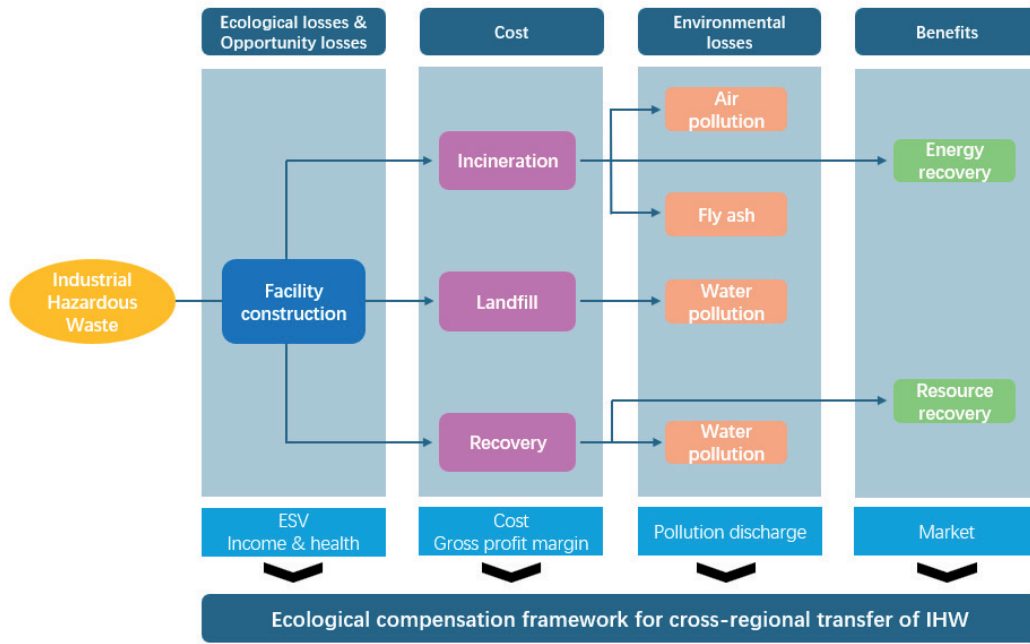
Ecological losses & Opportunity losses

Cost

Environmental losses

Benefits

Industrial Hazardous Waste

Facility construction

Incineration

Landfill

Recovery

Air pollution

Fly ash

Water pollution

Water pollution

Energy recovery

Resource recovery

ESV
Income & health

Cost
Gross profit margin

Pollution discharge

Market

Ecological compensation framework for cross-regional transfer of IHW